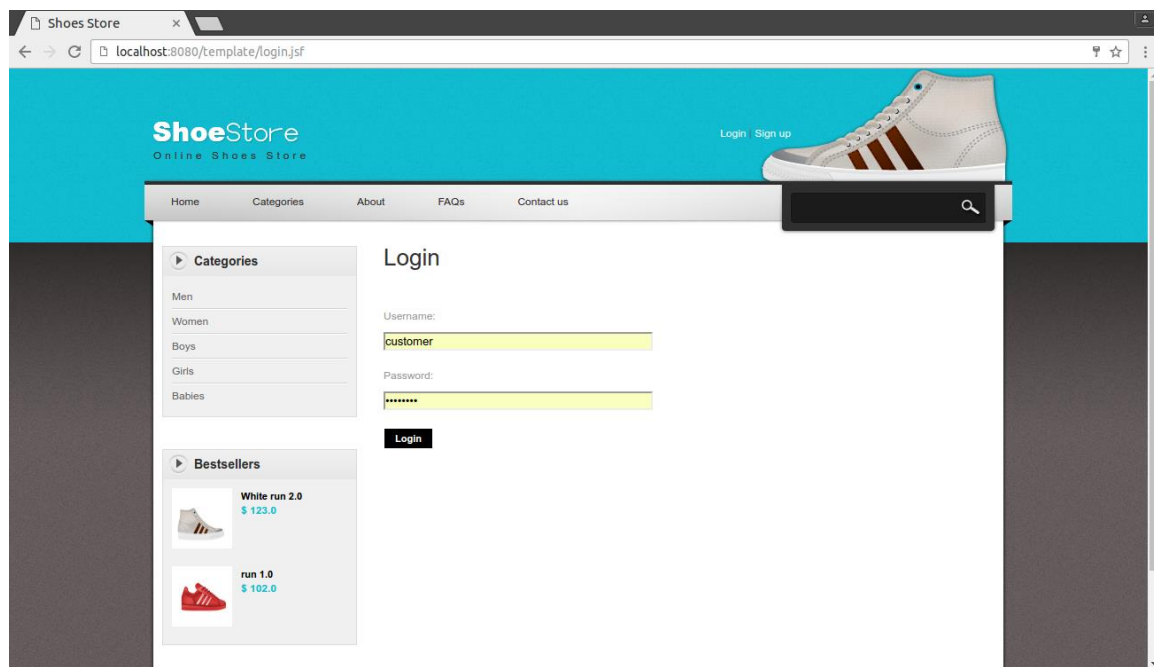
Shoes Store ×

localhost:8080/template/login.jsf

ShoeStore
Online Shoes Store

Login | Sign up

Home Categories About FAQs Contact us

Categories

Men
Women
Boys
Girls
Babies

Bestsellers

White run 2.0
$ 123.0

run 1.0
$ 102.0

Login

Username:

customer

Password:

••••••••

Login